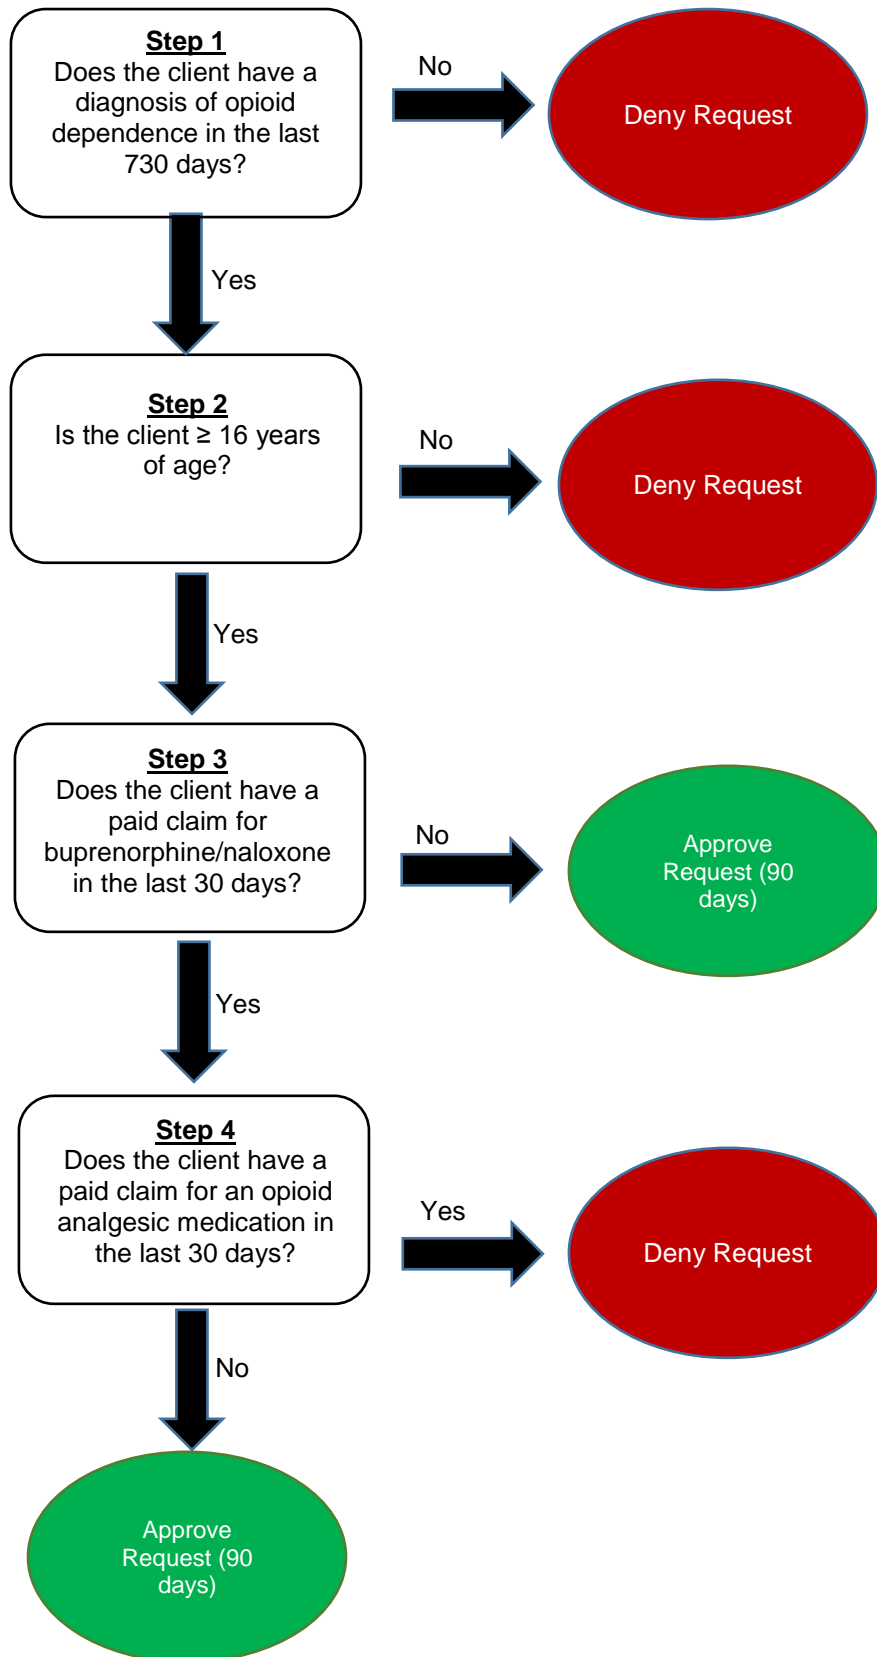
Step 1
Does the client have a diagnosis of opioid dependence in the last 730 days?

No

Deny Request

Yes

Step 2
Is the client ≥ 16 years of age?

No

Deny Request

Yes

Step 3
Does the client have a paid claim for buprenorphine/naloxone in the last 30 days?

No

Approve Request (90 days)

Yes

Step 4
Does the client have a paid claim for an opioid analgesic medication in the last 30 days?

Yes

Deny Request

No

Approve Request (90 days)